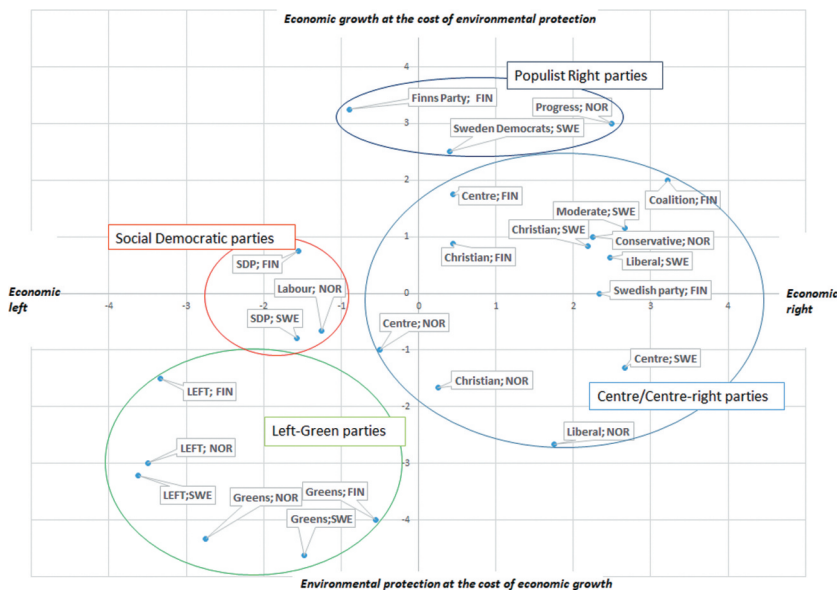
Economic growth at the cost of environmental protection

Populist Right parties

Finns Party; FIN

Progress; NOR

Sweden Democrats; SWE

Centre; FIN

Coalition; FIN

Moderate; SWE

Christian; SWE

Conservative; NOR

Christian; FIN

Liberal; SWE

Social Democratic parties

SDP; FIN

Labour; NOR

SDP; SWE

Swedish party; FIN

Economic left

Economic right

Centre; NOR

Centre; SWE

Christian; NOR

Centre/Centre-right parties

LEFT; FIN

Left-Green parties

Liberal; NOR

LEFT; NOR

LEFT;SWE

Greens; NOR

Greens; FIN

Greens;SWE

4
3
2
1
0
-1
-2
-3
-4

-4 -3 -2 -1 0 1 2 3 4

Environmental protection at the cost of economic growth